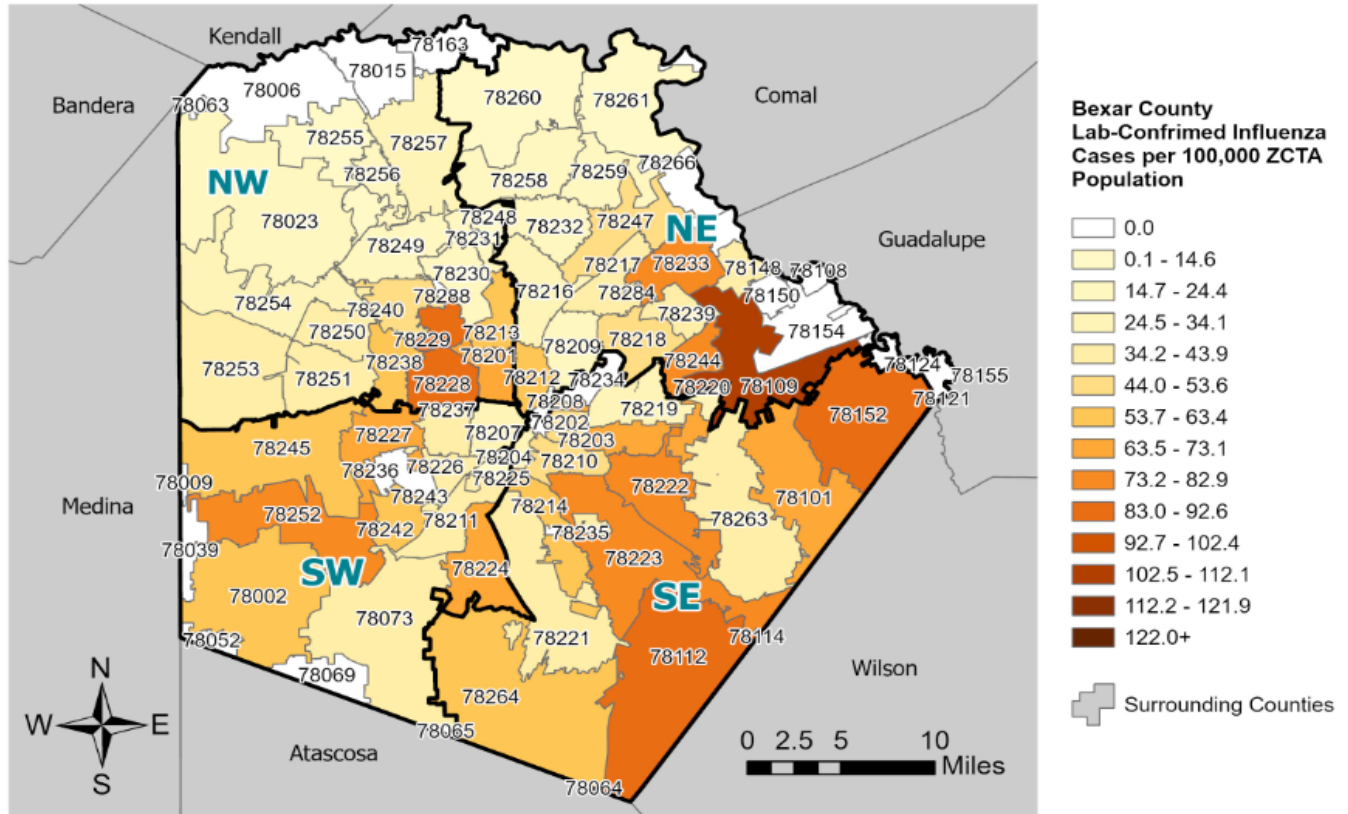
Kendall
78163
78015
78006
Bandera
78063
78260
78261
Comal
78255
78257
78256
78266
NW
78258
78259
78023
78248
78232
78247
NE
78249
78231
Guadalupe
78230
78217
78233
78148
78108
78254
78288
78216
78284
78150
78240
78239
78250
78213
78154
78229
78218
78201
78209
78253
78238
78244
78124
78251
78212
78234
78155
78228
78220
78109
78121
78208
78237
78219
78152
78202
78227
78207
78203
78245
78226
78204
78210
78236
78009
78225
78243
78222
78101
Medina
78252
78214
78263
78242
78211
78235
78039
78223
SW
78224
SE
78002
78073
78114
78221
78052
78112
Wilson
78069
78264
78065
Atascosa
78064
N
W
E
S
0 2.5 5 10
Miles

Bexar County
Lab-Confrimed Influenza
Cases per 100,000 ZCTA
Population
0.0
0.1 - 14.6
14.7 - 24.4
24.5 - 34.1
34.2 - 43.9
44.0 - 53.6
53.7 - 63.4
63.5 - 73.1
73.2 - 82.9
83.0 - 92.6
92.7 - 102.4
102.5 - 112.1
112.2 - 121.9
122.0+
Surrounding Counties